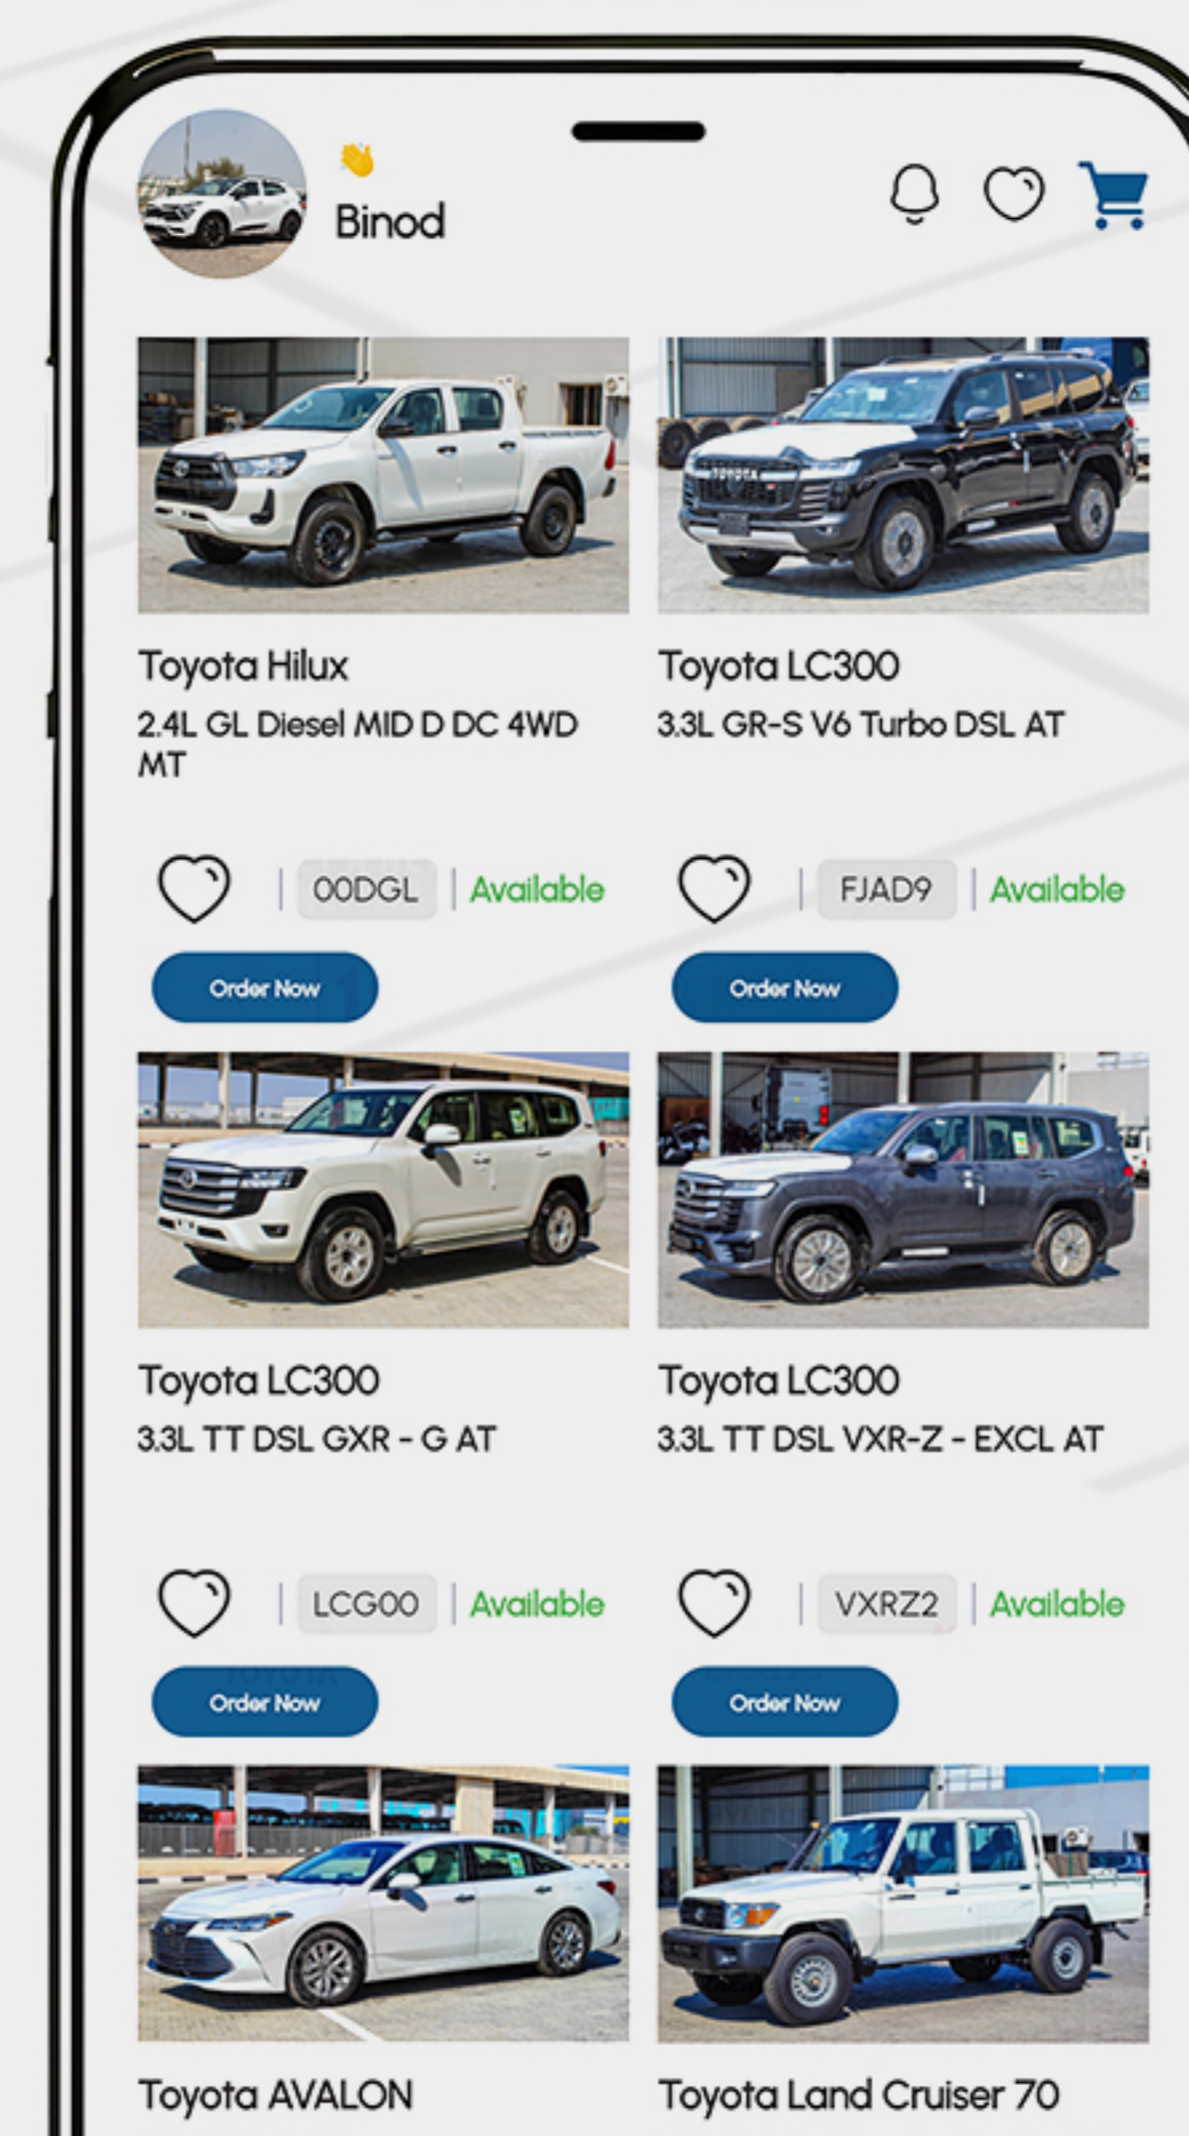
Binod

Toyota Hilux
2.4L GL Diesel MID D DC 4WD MT

| 00DGL | Available

Order Now

Toyota LC300
3.3L GR-S V6 Turbo DSL AT

| FJAD9 | Available

Order Now

Toyota LC300
3.3L TT DSL GXR - G AT

| LCG00 | Available

Order Now

Toyota LC300
3.3L TT DSL VXR-Z - EXCL AT

| VXRZ2 | Available

Order Now

Toyota AVALON

Toyota Land Cruiser 70